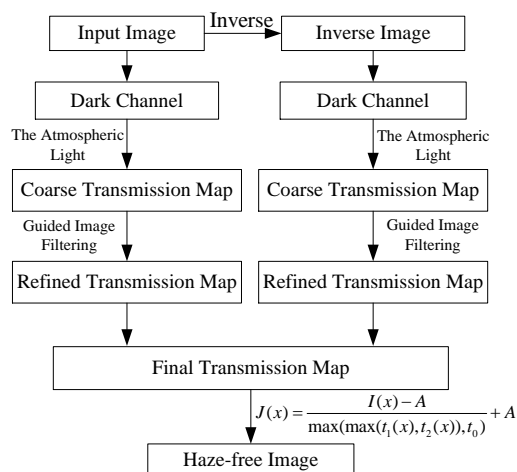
Input Image

Inverse

Inverse Image

Dark Channel

Dark Channel

The Atmospheric Light

The Atmospheric Light

Coarse Transmission Map

Coarse Transmission Map

Guided Image Filtering

Guided Image Filtering

Refined Transmission Map

Refined Transmission Map

Final Transmission Map

$J(x) = \frac{I(x) - A}{\max(\max(t_1(x), t_2(x)), t_0)} + A$

Haze-free Image